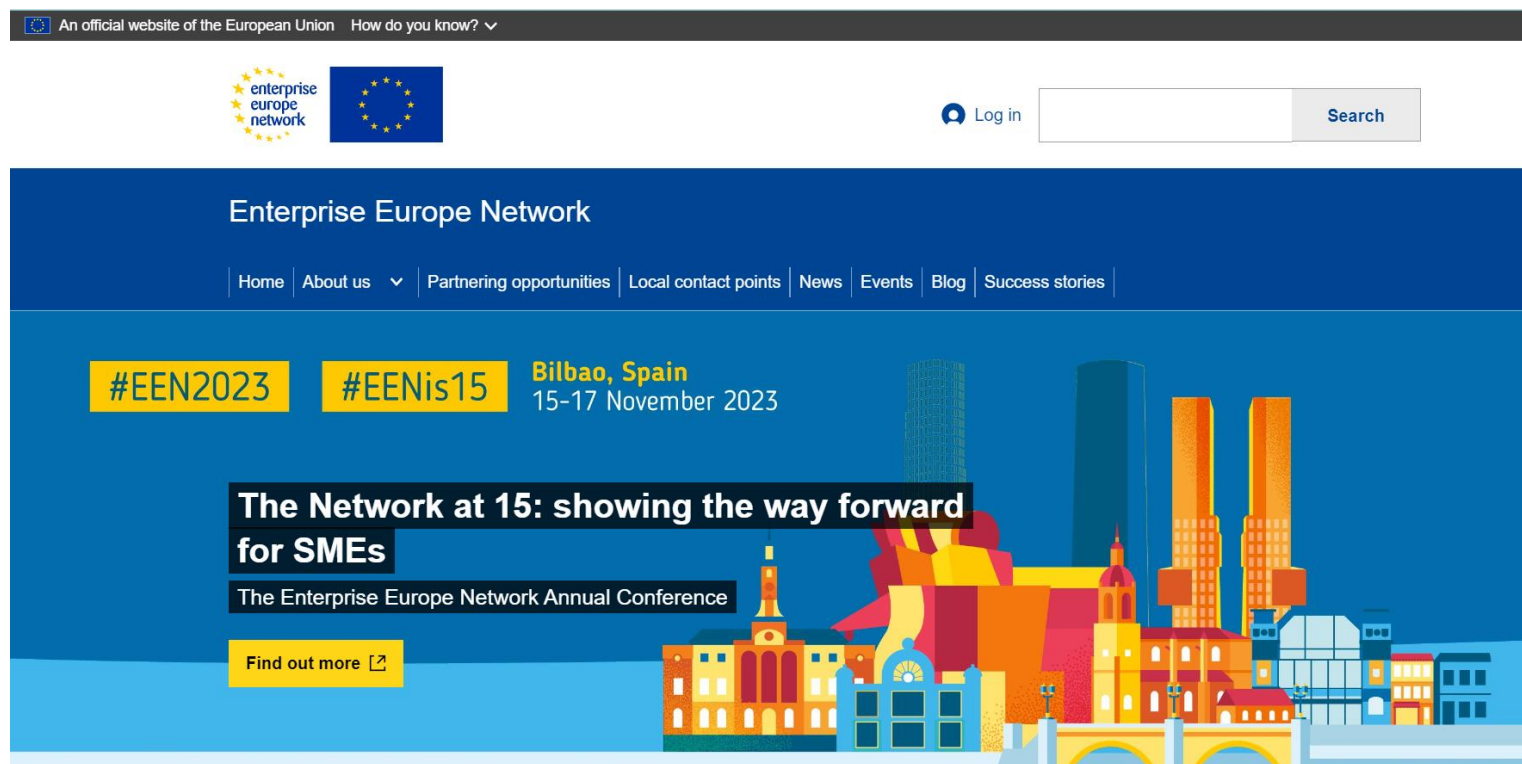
An official website of the European Union How do you know?

enterprise europe network

Log in

Search

Enterprise Europe Network

Home | About us | Partnering opportunities | Local contact points | News | Events | Blog | Success stories

#EEN2023 #EENis15 Bilbao, Spain 15-17 November 2023

The Network at 15: showing the way forward for SMEs

The Enterprise Europe Network Annual Conference

Find out more